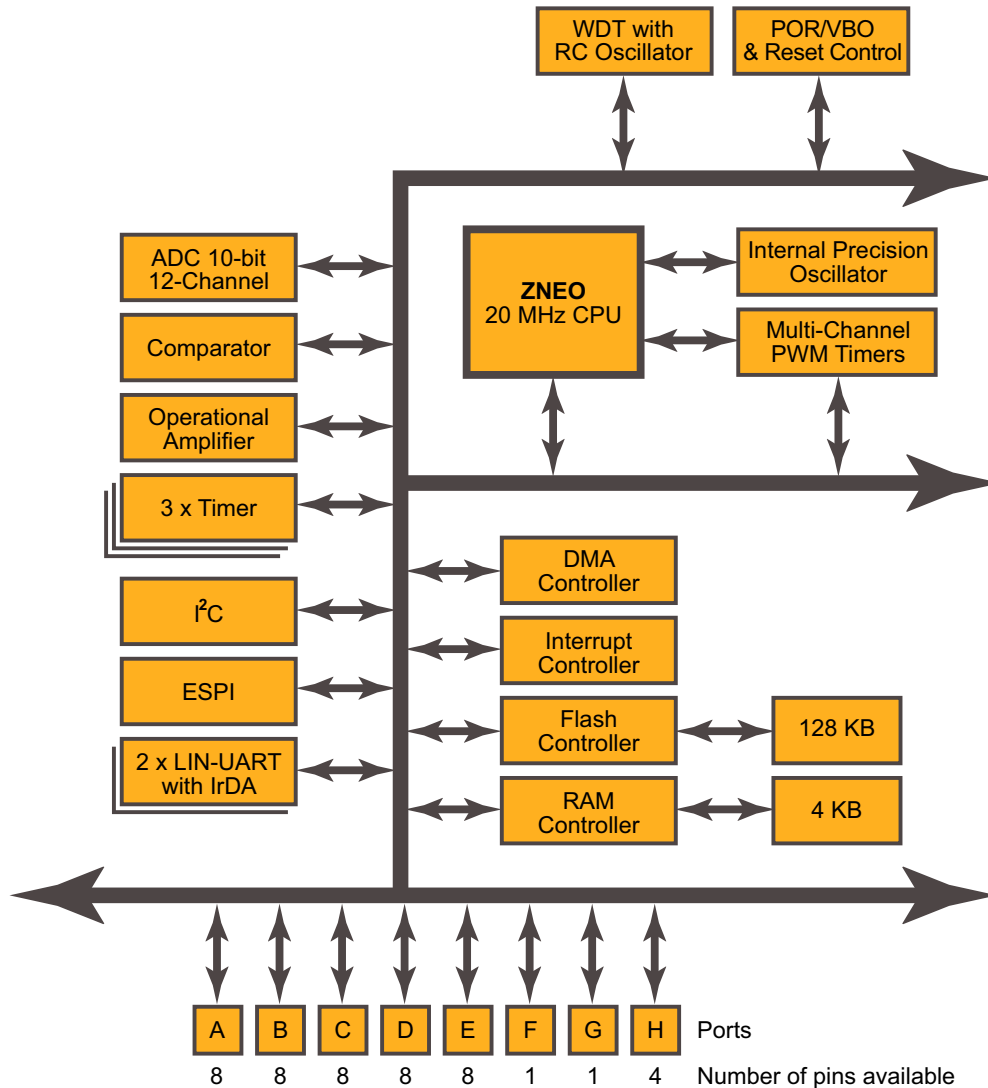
WDT with RC Oscillator

POR/VBO & Reset Control

ADC 10-bit 12-Channel

Comparator

Operational Amplifier

3 x Timer

$I^2C$

ESPI

2 x LIN-UART with IrDA

ZNEO
20 MHz CPU

Internal Precision Oscillator

Multi-Channel PWM Timers

DMA Controller

Interrupt Controller

Flash Controller

128 KB

RAM Controller

4 KB

A B C D E F G H Ports

8 8 8 8 8 1 1 4 Number of pins available